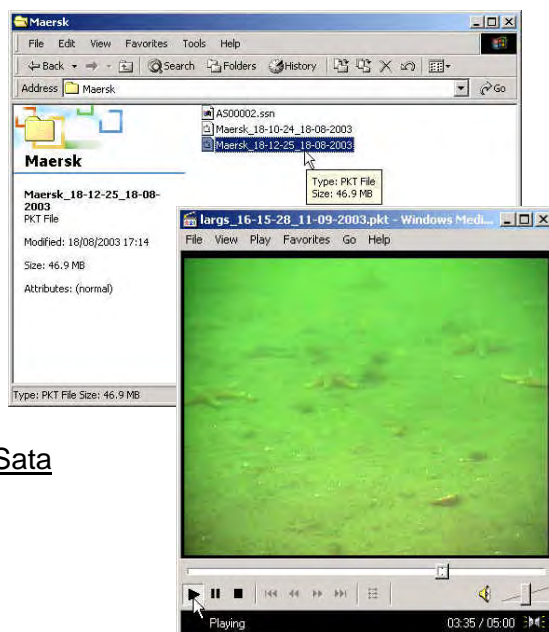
Maersk

File Edit View Favorites Tools Help

Back Search Folders History

Address Maersk

Go

Maersk

AS00002.ssn
Maersk_18-10-24_18-08-2003
Maersk_18-12-25_18-08-2003

Type: PKT File
Size: 46.9 MB

Maersk_18-12-25_18-08-2003
PKT File

Modified: 18/08/2003 17:14

Size: 46.9 MB

Attributes: (normal)

Type: PKT File Size: 46.9 MB

Sata

largs_16-15-28_11-09-2003.pkt - Windows Medi...

File View Play Favorites Go Help

Playing

03:35 / 05:00